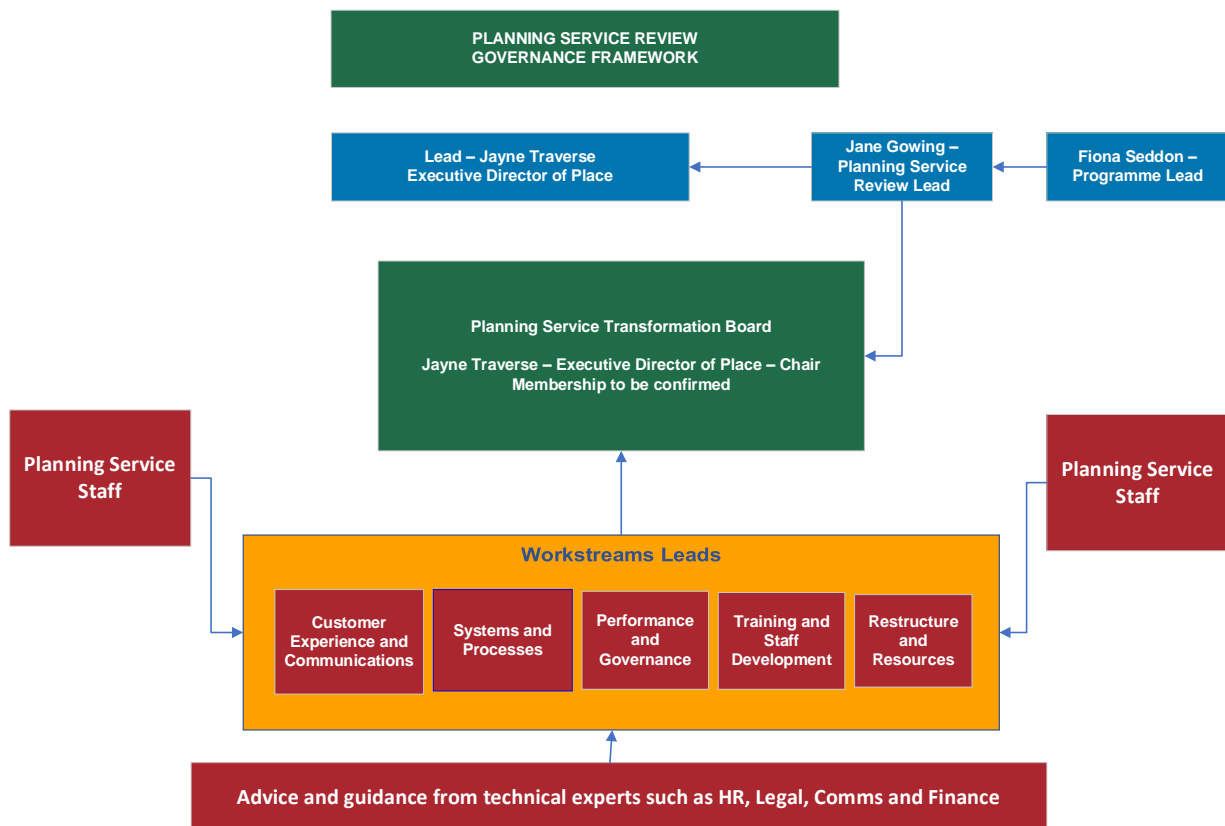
PLANNING SERVICE REVIEW
GOVERNANCE FRAMEWORK

Lead – Jayne Traverse
Executive Director of Place

Jane Gowing – Planning Service Review Lead

Fiona Seddon – Programme Lead

Planning Service Transformation Board

Jayne Traverse – Executive Director of Place – Chair
Membership to be confirmed

Planning Service Staff

Planning Service Staff

Workstreams Leads

Customer Experience and Communications

Systems and Processes

Performance and Governance

Training and Staff Development

Restructure and Resources

Advice and guidance from technical experts such as HR, Legal, Comms and Finance